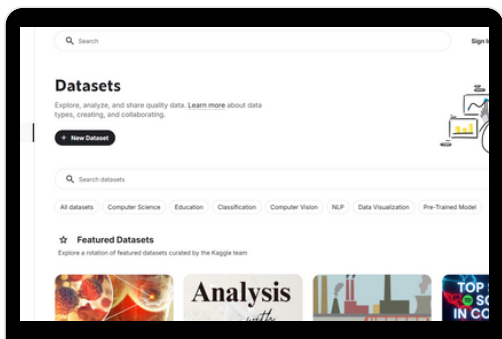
Search

Sign In

Datasets

Explore, analyze, and share quality data. Learn more about data types, creating, and collaborating.

+ New Dataset

Search datasets

All datasets Computer Science Education Classification Computer Vision NLP Data Visualization Pre-Trained Model

Featured Datasets

Explore a rotation of featured datasets curated by the Kaggle team

Analysis

TOP
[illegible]
IN CO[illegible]